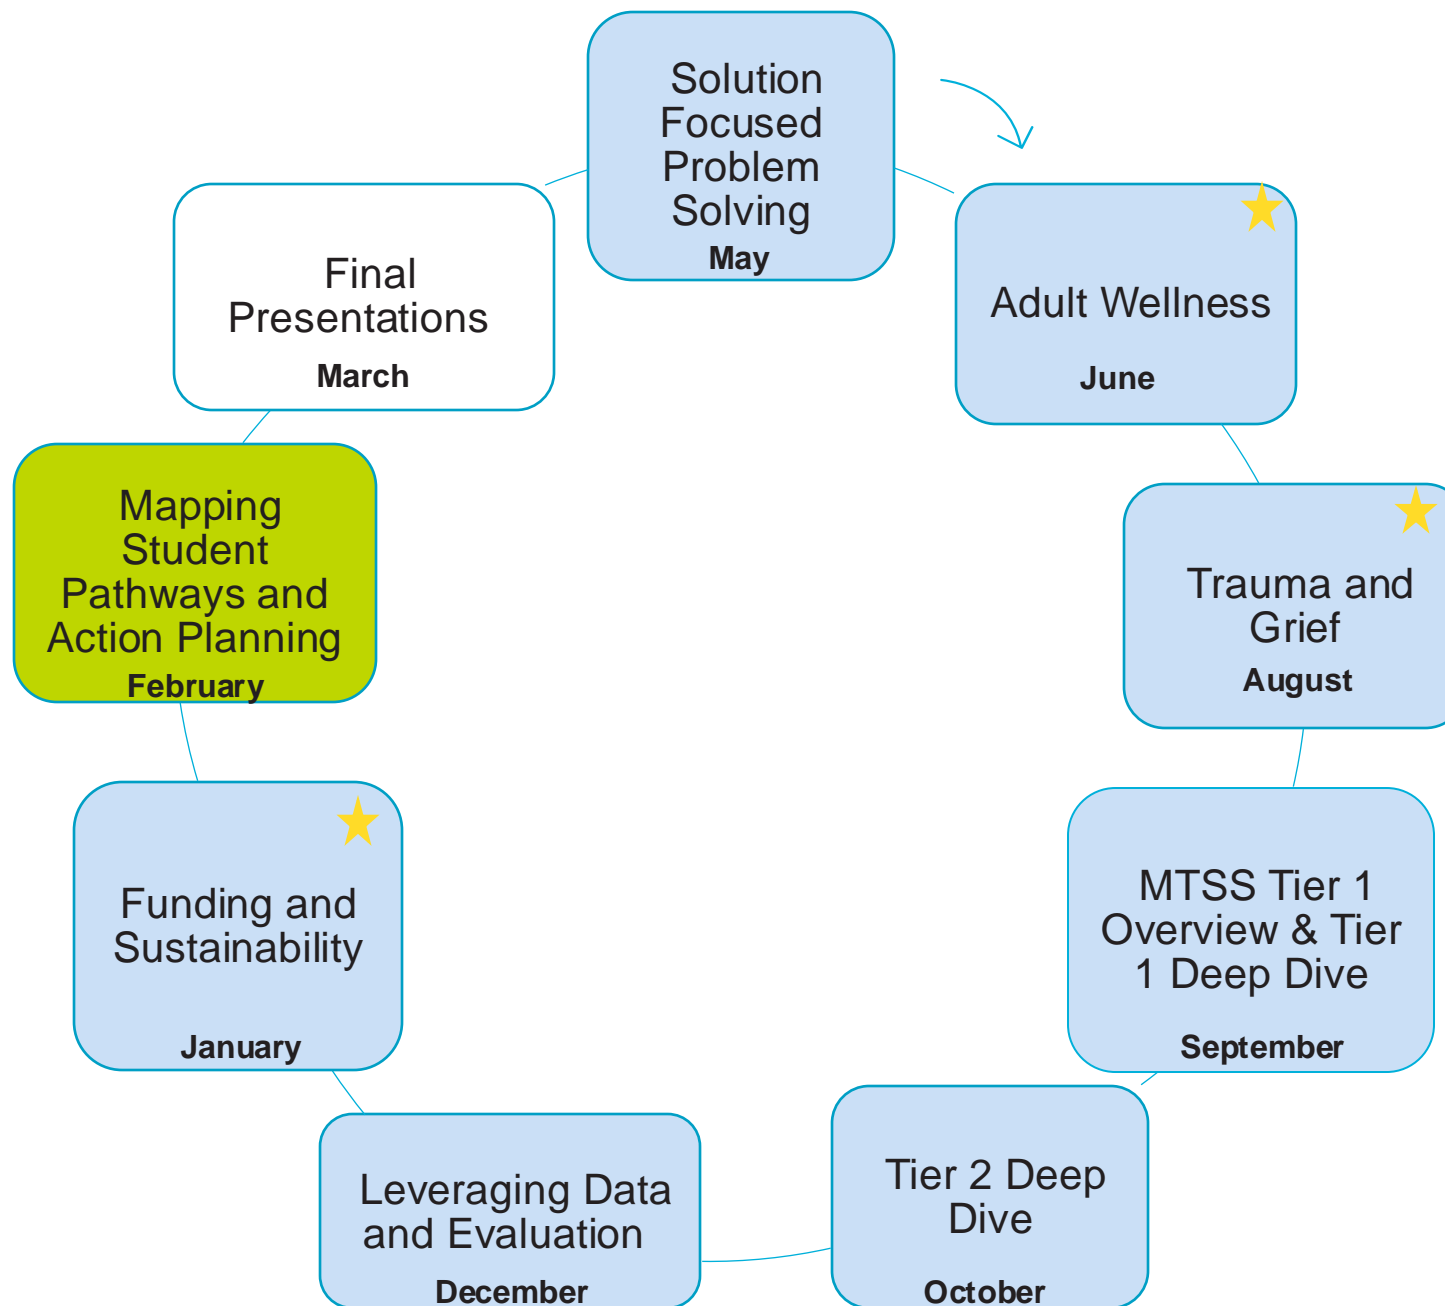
Solution Focused Problem Solving
May

Adult Wellness
June

Trauma and Grief
August

MTSS Tier 1 Overview & Tier 1 Deep Dive
September

Tier 2 Deep Dive
October

Leveraging Data and Evaluation
December

Funding and Sustainability
January

Mapping Student Pathways and Action Planning
February

Final Presentations
March